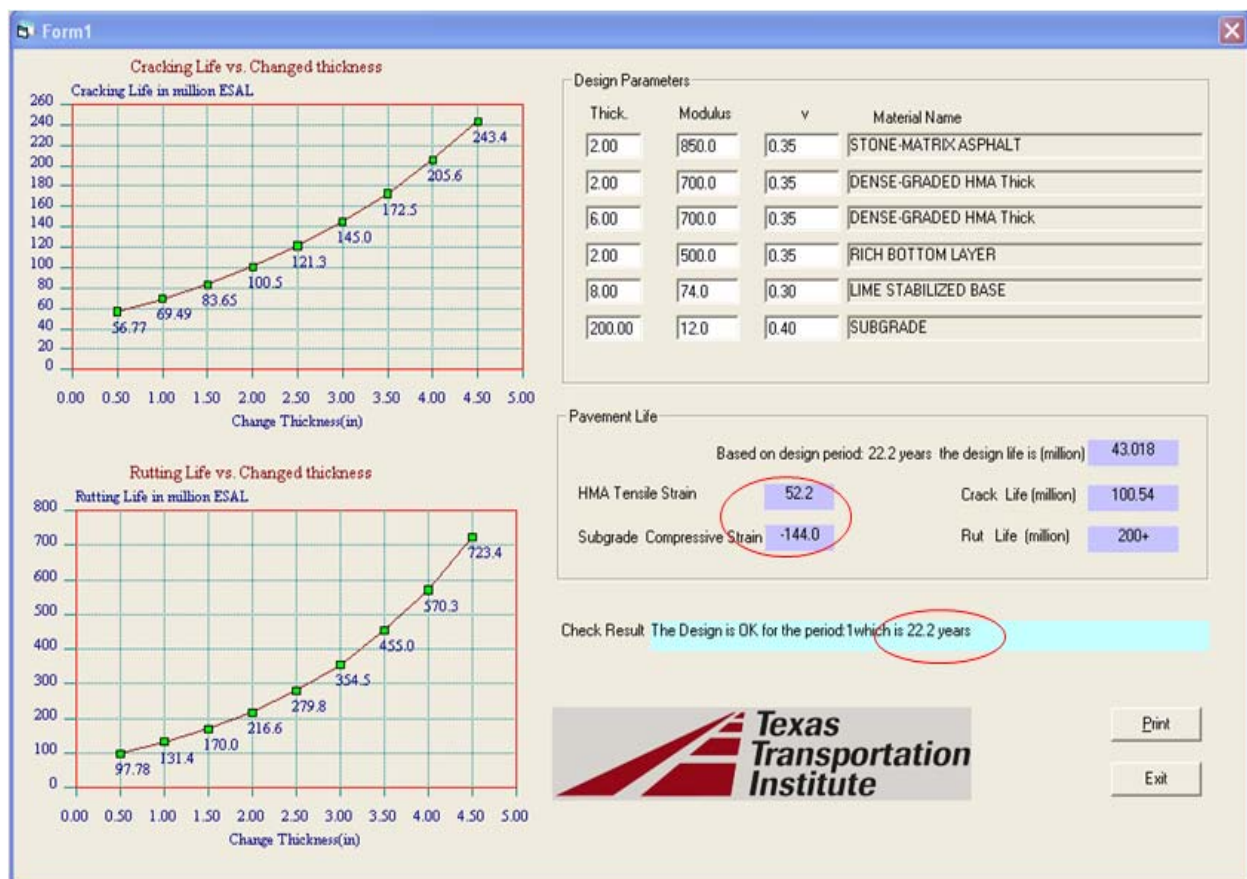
Form1

Cracking Life vs. Changed thickness

Cracking Life in million ESAL

260
240
220
200
180
160
140
120
100
80
60
40
20
0

0.00 0.50 1.00 1.50 2.00 2.50 3.00 3.50 4.00 4.50 5.00

Change Thickness(in)

56.77 69.49 83.65 100.5 121.3 145.0 172.5 205.6 243.4

Rutting Life vs. Changed thickness

Rutting Life in million ESAL

800
700
600
500
400
300
200
100
0

0.00 0.50 1.00 1.50 2.00 2.50 3.00 3.50 4.00 4.50 5.00

Change Thickness(in)

97.78 131.4 170.0 216.6 279.8 354.5 455.0 570.3 723.4

Design Parameters

| Thick. | Modulus | v | Material Name |
|---|---|---|---|
| 2.00 | 850.0 | 0.35 | STONE-MATRIX ASPHALT |
| 2.00 | 700.0 | 0.35 | DENSE-GRADED HMA Thick |
| 6.00 | 700.0 | 0.35 | DENSE-GRADED HMA Thick |
| 2.00 | 500.0 | 0.35 | RICH BOTTOM LAYER |
| 8.00 | 74.0 | 0.30 | LIME STABILIZED BASE |
| 200.00 | 12.0 | 0.40 | SUBGRADE |

Pavement Life

Based on design period: 22.2 years the design life is (million) 43.018

HMA Tensile Strain 52.2

Crack Life (million) 100.54

Subgrade Compressive Strain -144.0

Rut Life (million) 200+

Check Result The Design is OK for the period:1which is 22.2 years

Texas Transportation Institute

Print

Exit